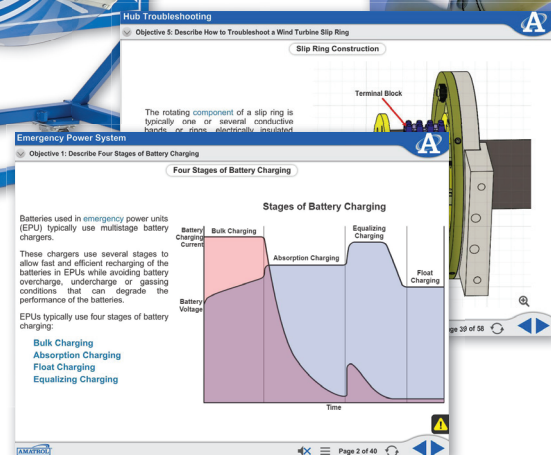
Hub Troubleshooting

Objective 5: Describe How to Troubleshoot a Wind Turbine Slip Ring

Slip Ring Construction

The rotating component of a slip ring is typically one or several conductive bands or rings electrically insulated

Terminal Block

ge 39 of 58

Emergency Power System

Objective 1: Describe Four Stages of Battery Charging

Four Stages of Battery Charging

Batteries used in emergency power units (EPU) typically use multistage battery chargers.

These chargers use several stages to allow fast and efficient recharging of the batteries in EPUs while avoiding battery overcharge, undercharge or gassing conditions that can degrade the performance of the batteries.

EPUs typically use four stages of battery charging:

Bulk Charging
Absorption Charging
Float Charging
Equalizing Charging

Stages of Battery Charging

Battery Charging Current

Bulk Charging

Absorption Charging

Equalizing Charging

Float Charging

Battery Voltage

Time

AMATROL

Page 2 of 40